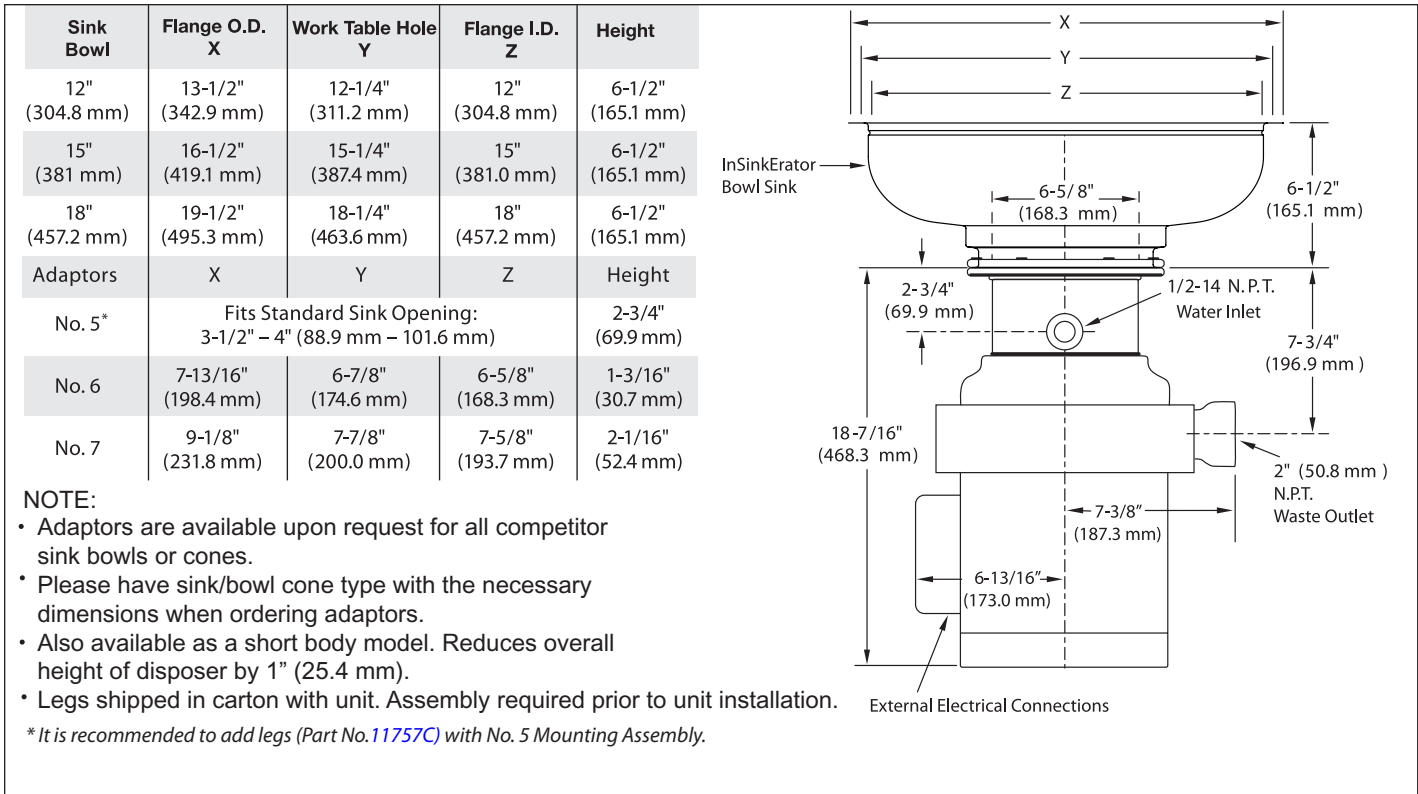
| Sink Bowl | Flange O.D. X | Work Table Hole Y | Flange I.D. Z | Height |
|---|---|---|---|---|
| 12" (304.8 mm) | 13-1/2" (342.9 mm) | 12-1/4" (311.2 mm) | 12" (304.8 mm) | 6-1/2" (165.1 mm) |
| 15" (381 mm) | 16-1/2" (419.1 mm) | 15-1/4" (387.4 mm) | 15" (381.0 mm) | 6-1/2" (165.1 mm) |
| 18" (457.2 mm) | 19-1/2" (495.3 mm) | 18-1/4" (463.6 mm) | 18" (457.2 mm) | 6-1/2" (165.1 mm) |
| Adaptors | X | Y | Z | Height |
| No. 5* | Fits Standard Sink Opening: 3-1/2" – 4" (88.9 mm – 101.6 mm) | | | 2-3/4" (69.9 mm) |
| No. 6 | 7-13/16" (198.4 mm) | 6-7/8" (174.6 mm) | 6-5/8" (168.3 mm) | 1-3/16" (30.7 mm) |
| No. 7 | 9-1/8" (231.8 mm) | 7-7/8" (200.0 mm) | 7-5/8" (193.7 mm) | 2-1/16" (52.4 mm) |

NOTE:
• Adaptors are available upon request for all competitor sink bowls or cones.
• Please have sink/bowl cone type with the necessary dimensions when ordering adaptors.
• Also available as a short body model. Reduces overall height of disposer by 1" (25.4 mm).
• Legs shipped in carton with unit. Assembly required prior to unit installation.

* It is recommended to add legs (Part No.11757C) with No. 5 Mounting Assembly.

X
Y
Z
InSinkErator Bowl Sink
6-5/8" (168.3 mm)
6-1/2" (165.1 mm)
2-3/4" (69.9 mm)
1/2-14 N.P.T. Water Inlet
7-3/4" (196.9 mm)
18-7/16" (468.3 mm)
2" (50.8 mm) N.P.T. Waste Outlet
7-3/8" (187.3 mm)
6-13/16" (173.0 mm)
External Electrical Connections